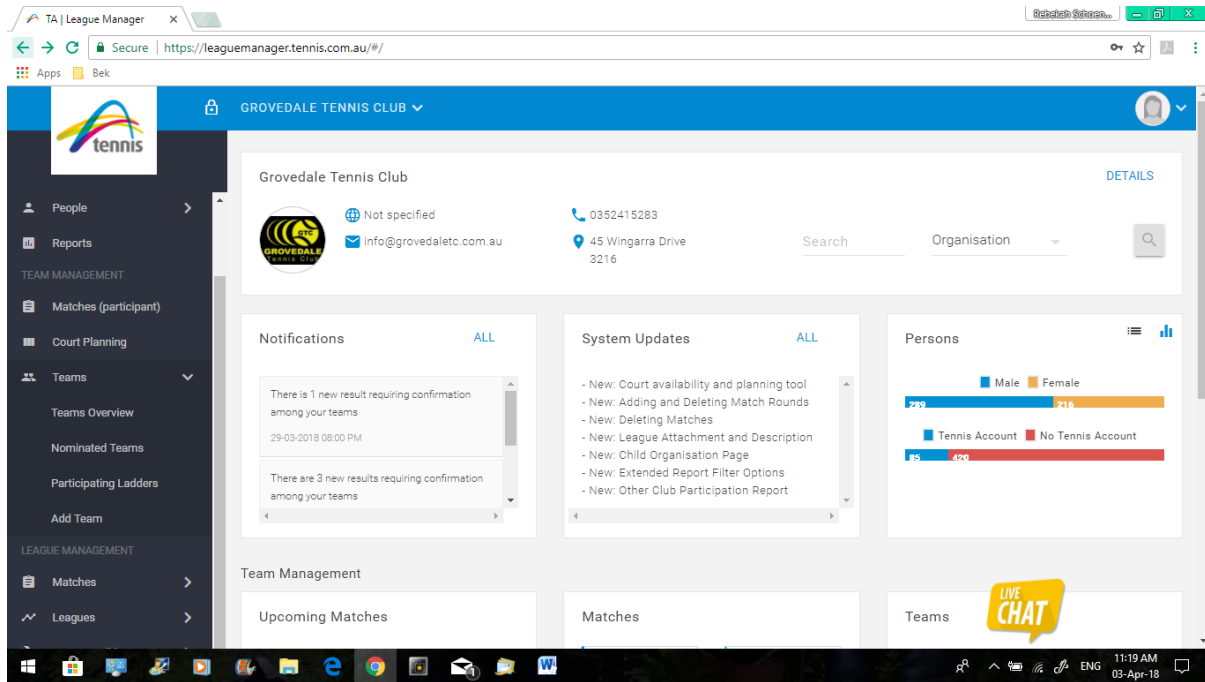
TA | League Manager ×

Rebekah Schoen...

Secure | https://leaguemanager.tennis.com.au/#/

Apps Bek

tennis

GROVEDALE TENNIS CLUB

People

Reports

TEAM MANAGEMENT

Matches (participant)

Court Planning

Teams

Teams Overview

Nominated Teams

Participating Ladders

Add Team

LEAGUE MANAGEMENT

Matches

Leagues

Grovedale Tennis Club

DETAILS

GTC GROVEDALE Tennis Club

Not specified

info@grovedaletc.com.au

0352415283

45 Wingarra Drive 3216

Search

Organisation

Notifications

ALL

There is 1 new result requiring confirmation among your teams

29-03-2018 08:00 PM

There are 3 new results requiring confirmation among your teams

System Updates

ALL

- New: Court availability and planning tool
- New: Adding and Deleting Match Rounds
- New: Deleting Matches
- New: League Attachment and Description
- New: Child Organisation Page
- New: Extended Report Filter Options
- New: Other Club Participation Report

Persons

Male Female

289 216

Tennis Account No Tennis Account

85 420

Team Management

Upcoming Matches

Matches

Teams

LIVE CHAT

ENG 11:19 AM 03-Apr-18